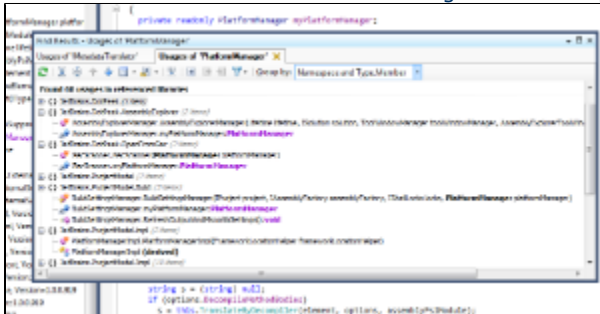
{
private readonly IPlatformManager myPlatformManager;

Find Results - Usages of PlatformManager

Usages of 'MonoDataTranslator'

Usages of 'PlatformManager'

Group by: Namespaces and Type.Member

Found 68 usages in referenced libraries

JetBrains.DotPeek

JetBrains.DotPeek.AssemblyExplorer

AssemblyExplorerManager(Lifetime lifetime, Solution solution, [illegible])

AssemblyExplorerManager.myPlatformManager: PlatformManager

JetBrains.DotPeek.OpenFromGac

JetBrains.DotPeek.OpenFromGac.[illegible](PlatformManager platformManager)

JetBrains.DotPeek.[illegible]

JetBrains.ProjectModel

JetBrains.ProjectModel.Build

BuildSettingsManager(IProject project, IAssemblyFactory assemblyFactory, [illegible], PlatformManager platformManager)

BuildSettingsManager.myPlatformManager: PlatformManager

BuildSettingsManager.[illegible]

JetBrains.ProjectModel.Impl

PlatformManager.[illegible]

PlatformManagerImpl (declared)

JetBrains.ProjectModel.Impl

string s = (string) null;
if (options.DecompileMethodBodies)
s = this.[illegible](element, options, assemblyPsiModule);